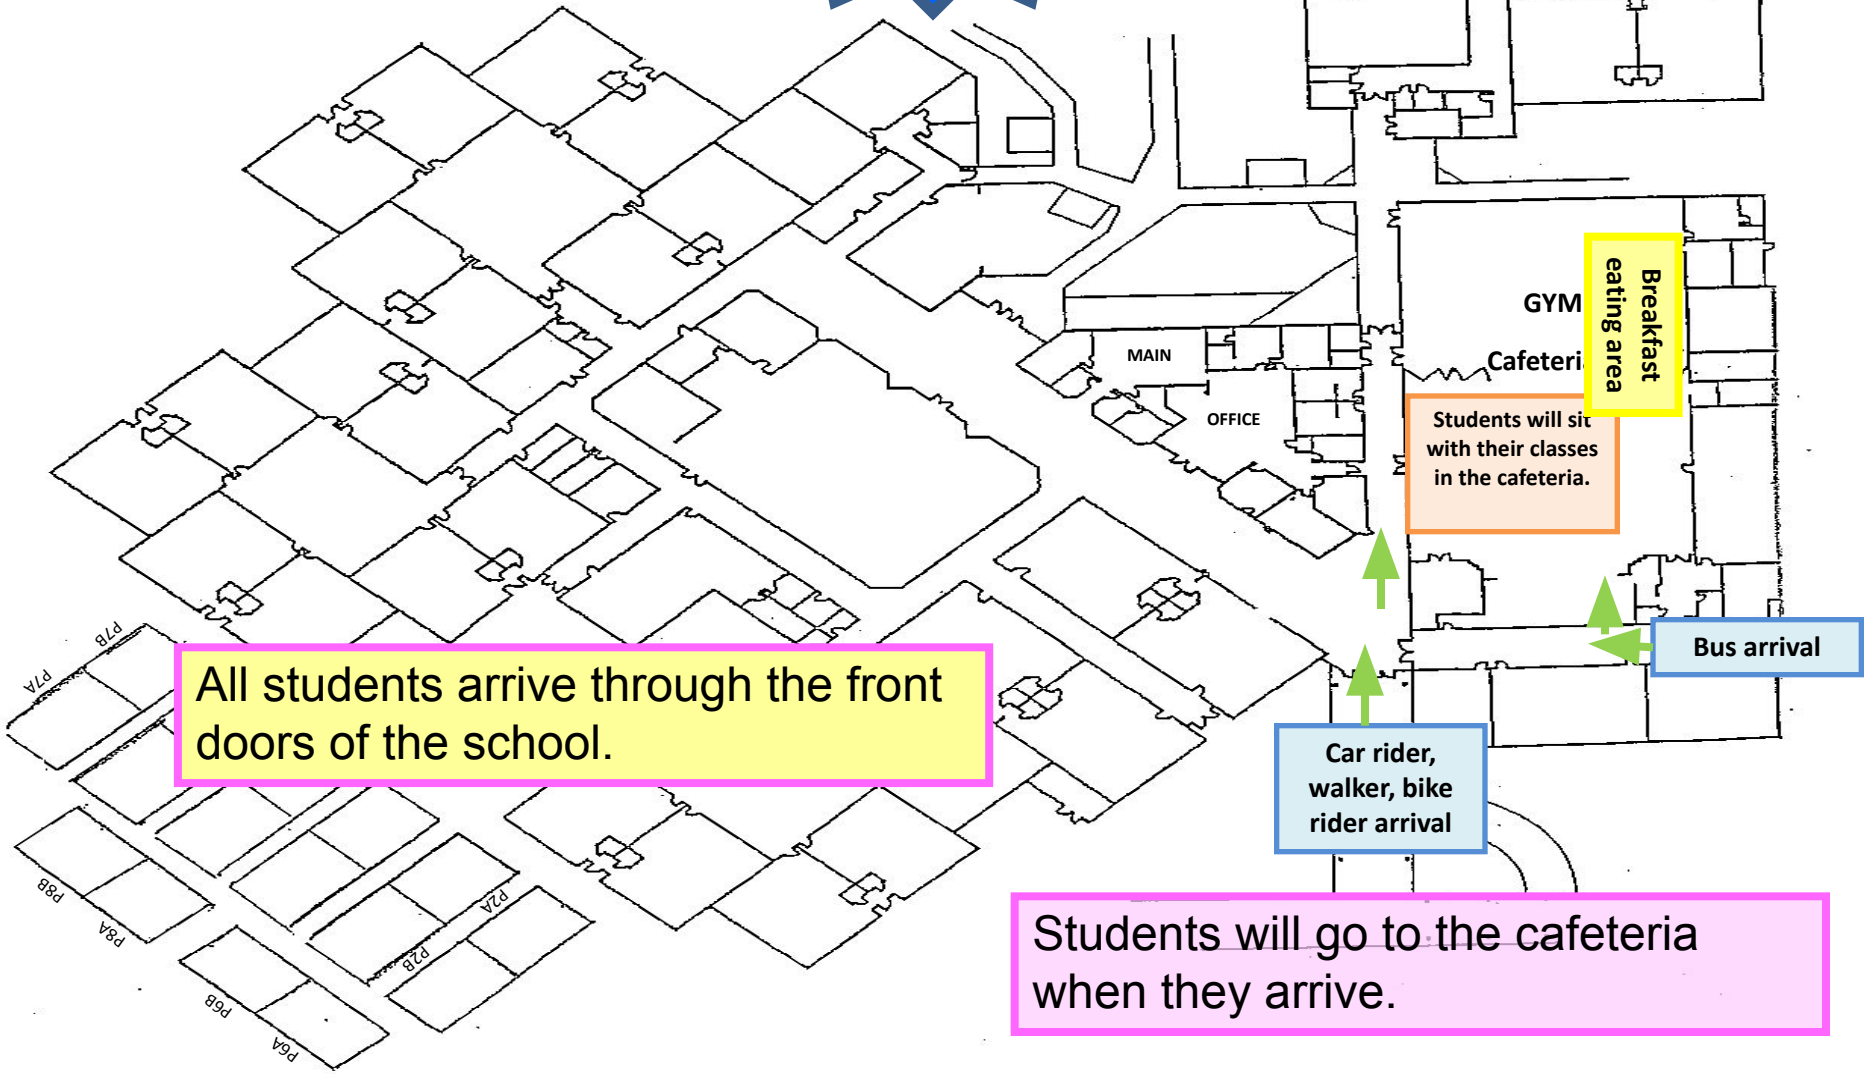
GYM

Breakfast eating area

Cafeteri

MAIN

OFFICE

Students will sit with their classes in the cafeteria.

P7B

P7A

All students arrive through the front doors of the school.

Bus arrival

Car rider, walker, bike rider arrival

P8B

P8A

P2A

P2B

P6B

P6A

Students will go to the cafeteria when they arrive.